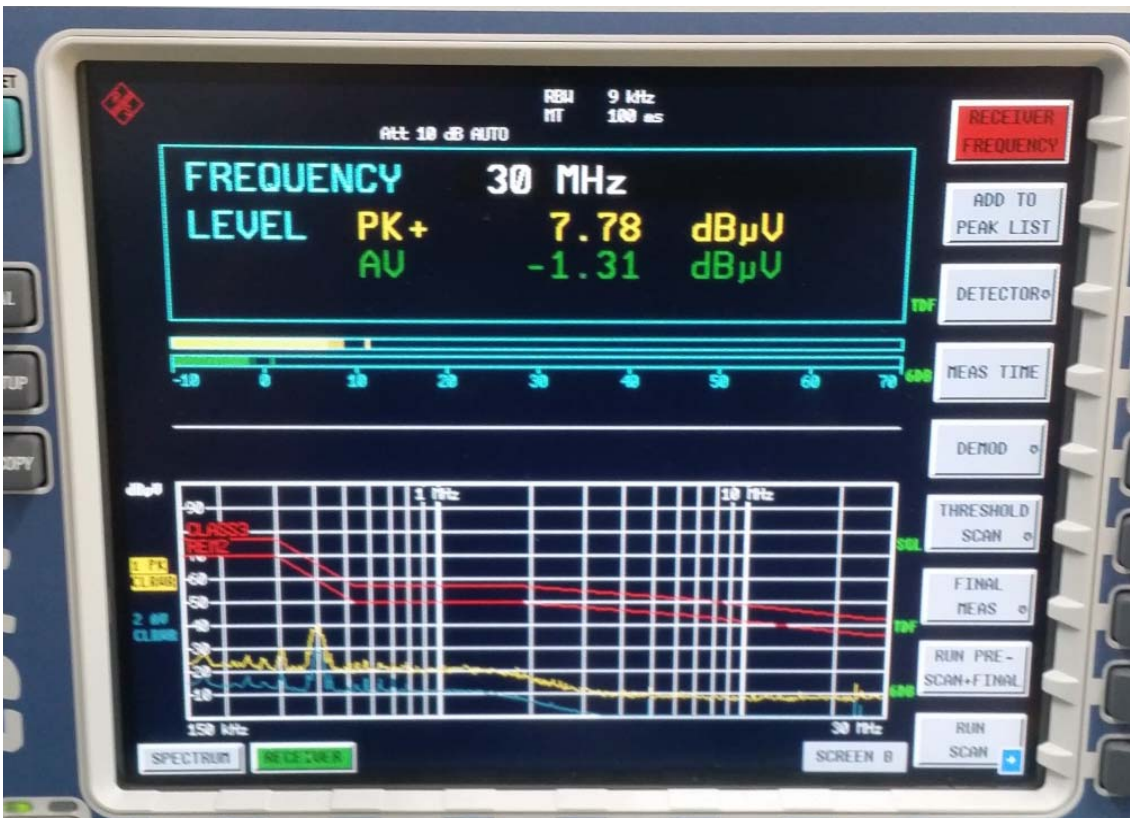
RBW 9 kHz
MT 100 ms
Att 10 dB AUTO

FREQUENCY 30 MHz
LEVEL PK+ 7.78 dBµV
AV -1.31 dBµV

TDF

-10 0 10 20 30 40 50 60 70 6DB

dBµV
1 MHz
10 MHz
90
CLASS3
REN2
1 PK CLRWR
60
50
2 AV CLRWR
40
30
20
10
SGL
TDF
6DB
150 kHz
30 MHz

RECEIVER FREQUENCY
ADD TO PEAK LIST
DETECTOR
MEAS TIME
DEMOD
THRESHOLD SCAN
FINAL MEAS
RUN PRE-SCAN+FINAL
RUN SCAN

SPECTRUM
RECEIVER
SCREEN B

ET
AL
TUP
COPY